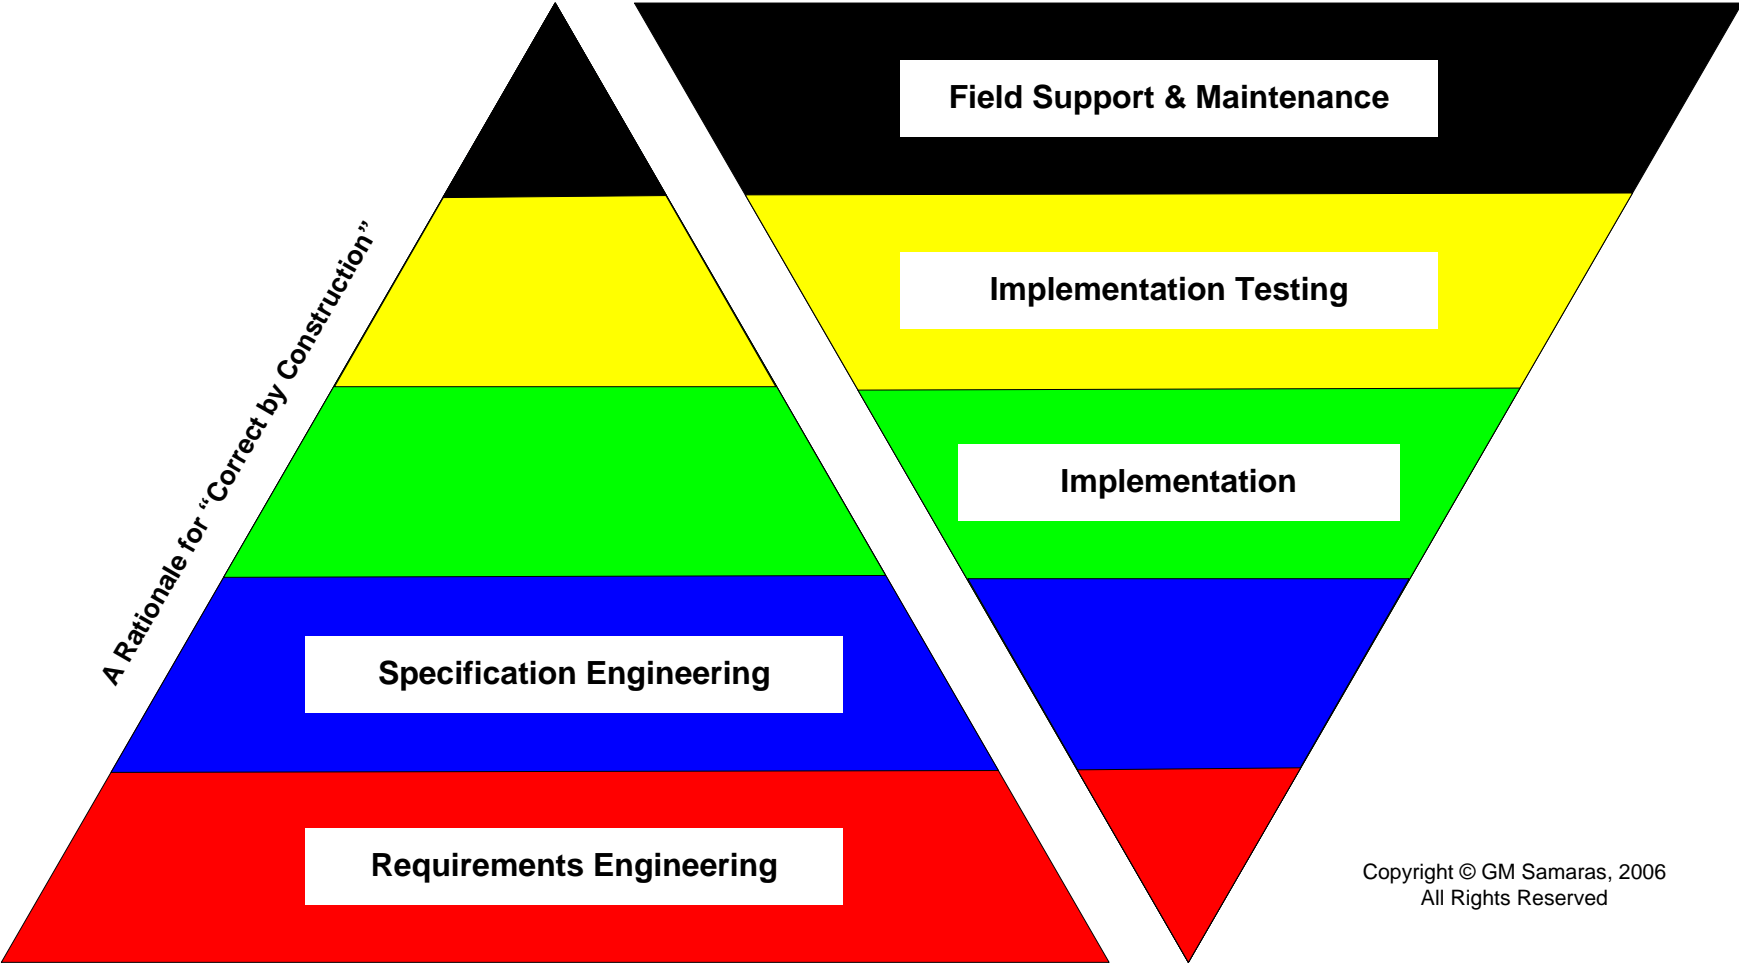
A Rationale for “Correct by Construction”

Field Support & Maintenance

Implementation Testing

Implementation

Specification Engineering

Requirements Engineering

Copyright © GM Samaras, 2006
All Rights Reserved